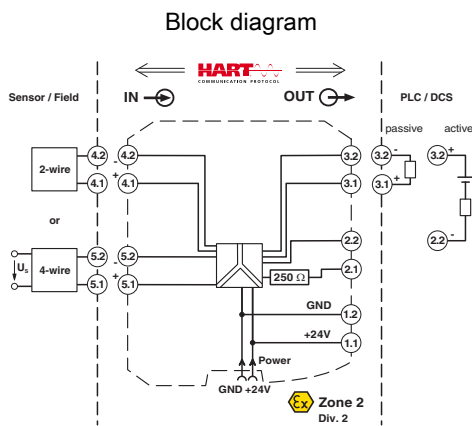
Block diagram

HART
COMMUNICATION PROTOCOL

Sensor / Field

IN

OUT

PLC / DCS

passive

active

2-wire

4.2

4.1

4.2

4.1

-

+

or

$U_S$

4-wire

5.2

5.1

5.2

5.1

-

+

3.2

3.1

3.2

3.1

-

+

3.2

+

2.2

-

2.2

2.1

250 Ω

GND

1.2

+24V

1.1

Power

GND +24V

Zone 2
Div. 2